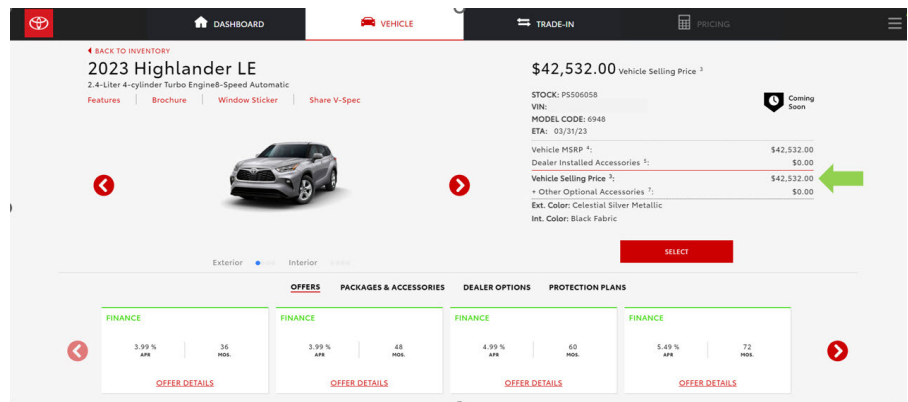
DASHBOARD
VEHICLE
TRADE-IN
PRICING

BACK TO INVENTORY
2023 Highlander LE
2.4-Liter 4-cylinder Turbo Engine8-Speed Automatic
Features | Brochure | Window Sticker | Share V-Spec

$42,532.00 Vehicle Selling Price ³

STOCK: PS506058
VIN:
MODEL CODE: 6948
ETA: 03/31/23

Coming Soon

| | |
|---|---|
| Vehicle MSRP ⁴: | $42,532.00 |
| Dealer Installed Accessories ⁵: | $0.00 |
| Vehicle Selling Price ³: | $42,532.00 |
| + Other Optional Accessories ⁷: | $0.00 |

Ext. Color: Celestial Silver Metallic
Int. Color: Black Fabric

Exterior
Interior

SELECT

OFFERS
PACKAGES & ACCESSORIES
DEALER OPTIONS
PROTECTION PLANS

FINANCE
3.99 % APR
36 MOS.
OFFER DETAILS

FINANCE
3.99 % APR
48 MOS.
OFFER DETAILS

FINANCE
4.99 % APR
60 MOS.
OFFER DETAILS

FINANCE
5.49 % APR
72 MOS.
OFFER DETAILS